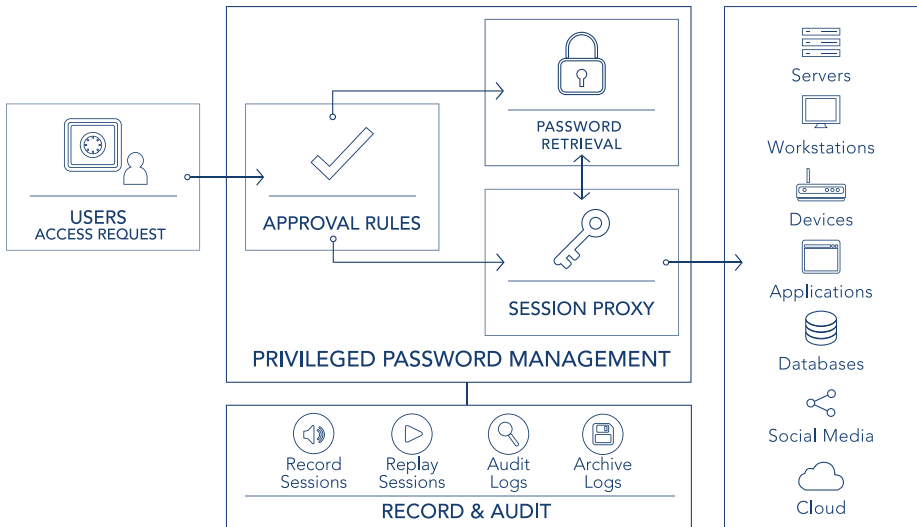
USERS
ACCESS REQUEST

APPROVAL RULES

PASSWORD
RETRIEVAL

SESSION PROXY

PRIVILEGED PASSWORD MANAGEMENT

Record Sessions

Replay Sessions

Audit Logs

Archive Logs

RECORD & AUDIT

Servers

Workstations

Devices

Applications

Databases

Social Media

Cloud